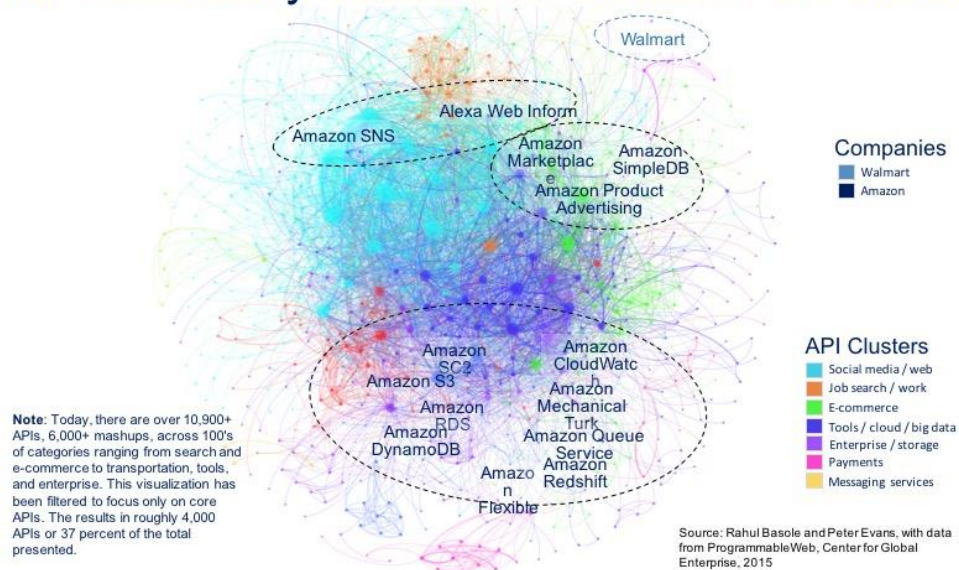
Walmart

Alexa Web Inform

Amazon SNS

Amazon Marketplac e

Amazon SimpleDB

Amazon Product Advertising

Companies
Walmart
Amazon

Amazon SC2

Amazon CloudWatc h

Amazon S3

Amazon Mechanical Turk

Amazon RDS

Amazon DynamoDB

Amazon Queue Service

Amazon Redshift

Amazo n Flexible

API Clusters
Social media / web
Job search / work
E-commerce
Tools / cloud / big data
Enterprise / storage
Payments
Messaging services

**Note**: Today, there are over 10,900+ APIs, 6,000+ mashups, across 100's of categories ranging from search and e-commerce to transportation, tools, and enterprise. This visualization has been filtered to focus only on core APIs. The results in roughly 4,000 APIs or 37 percent of the total presented.

Source: Rahul Basole and Peter Evans, with data from ProgrammableWeb, Center for Global Enterprise, 2015